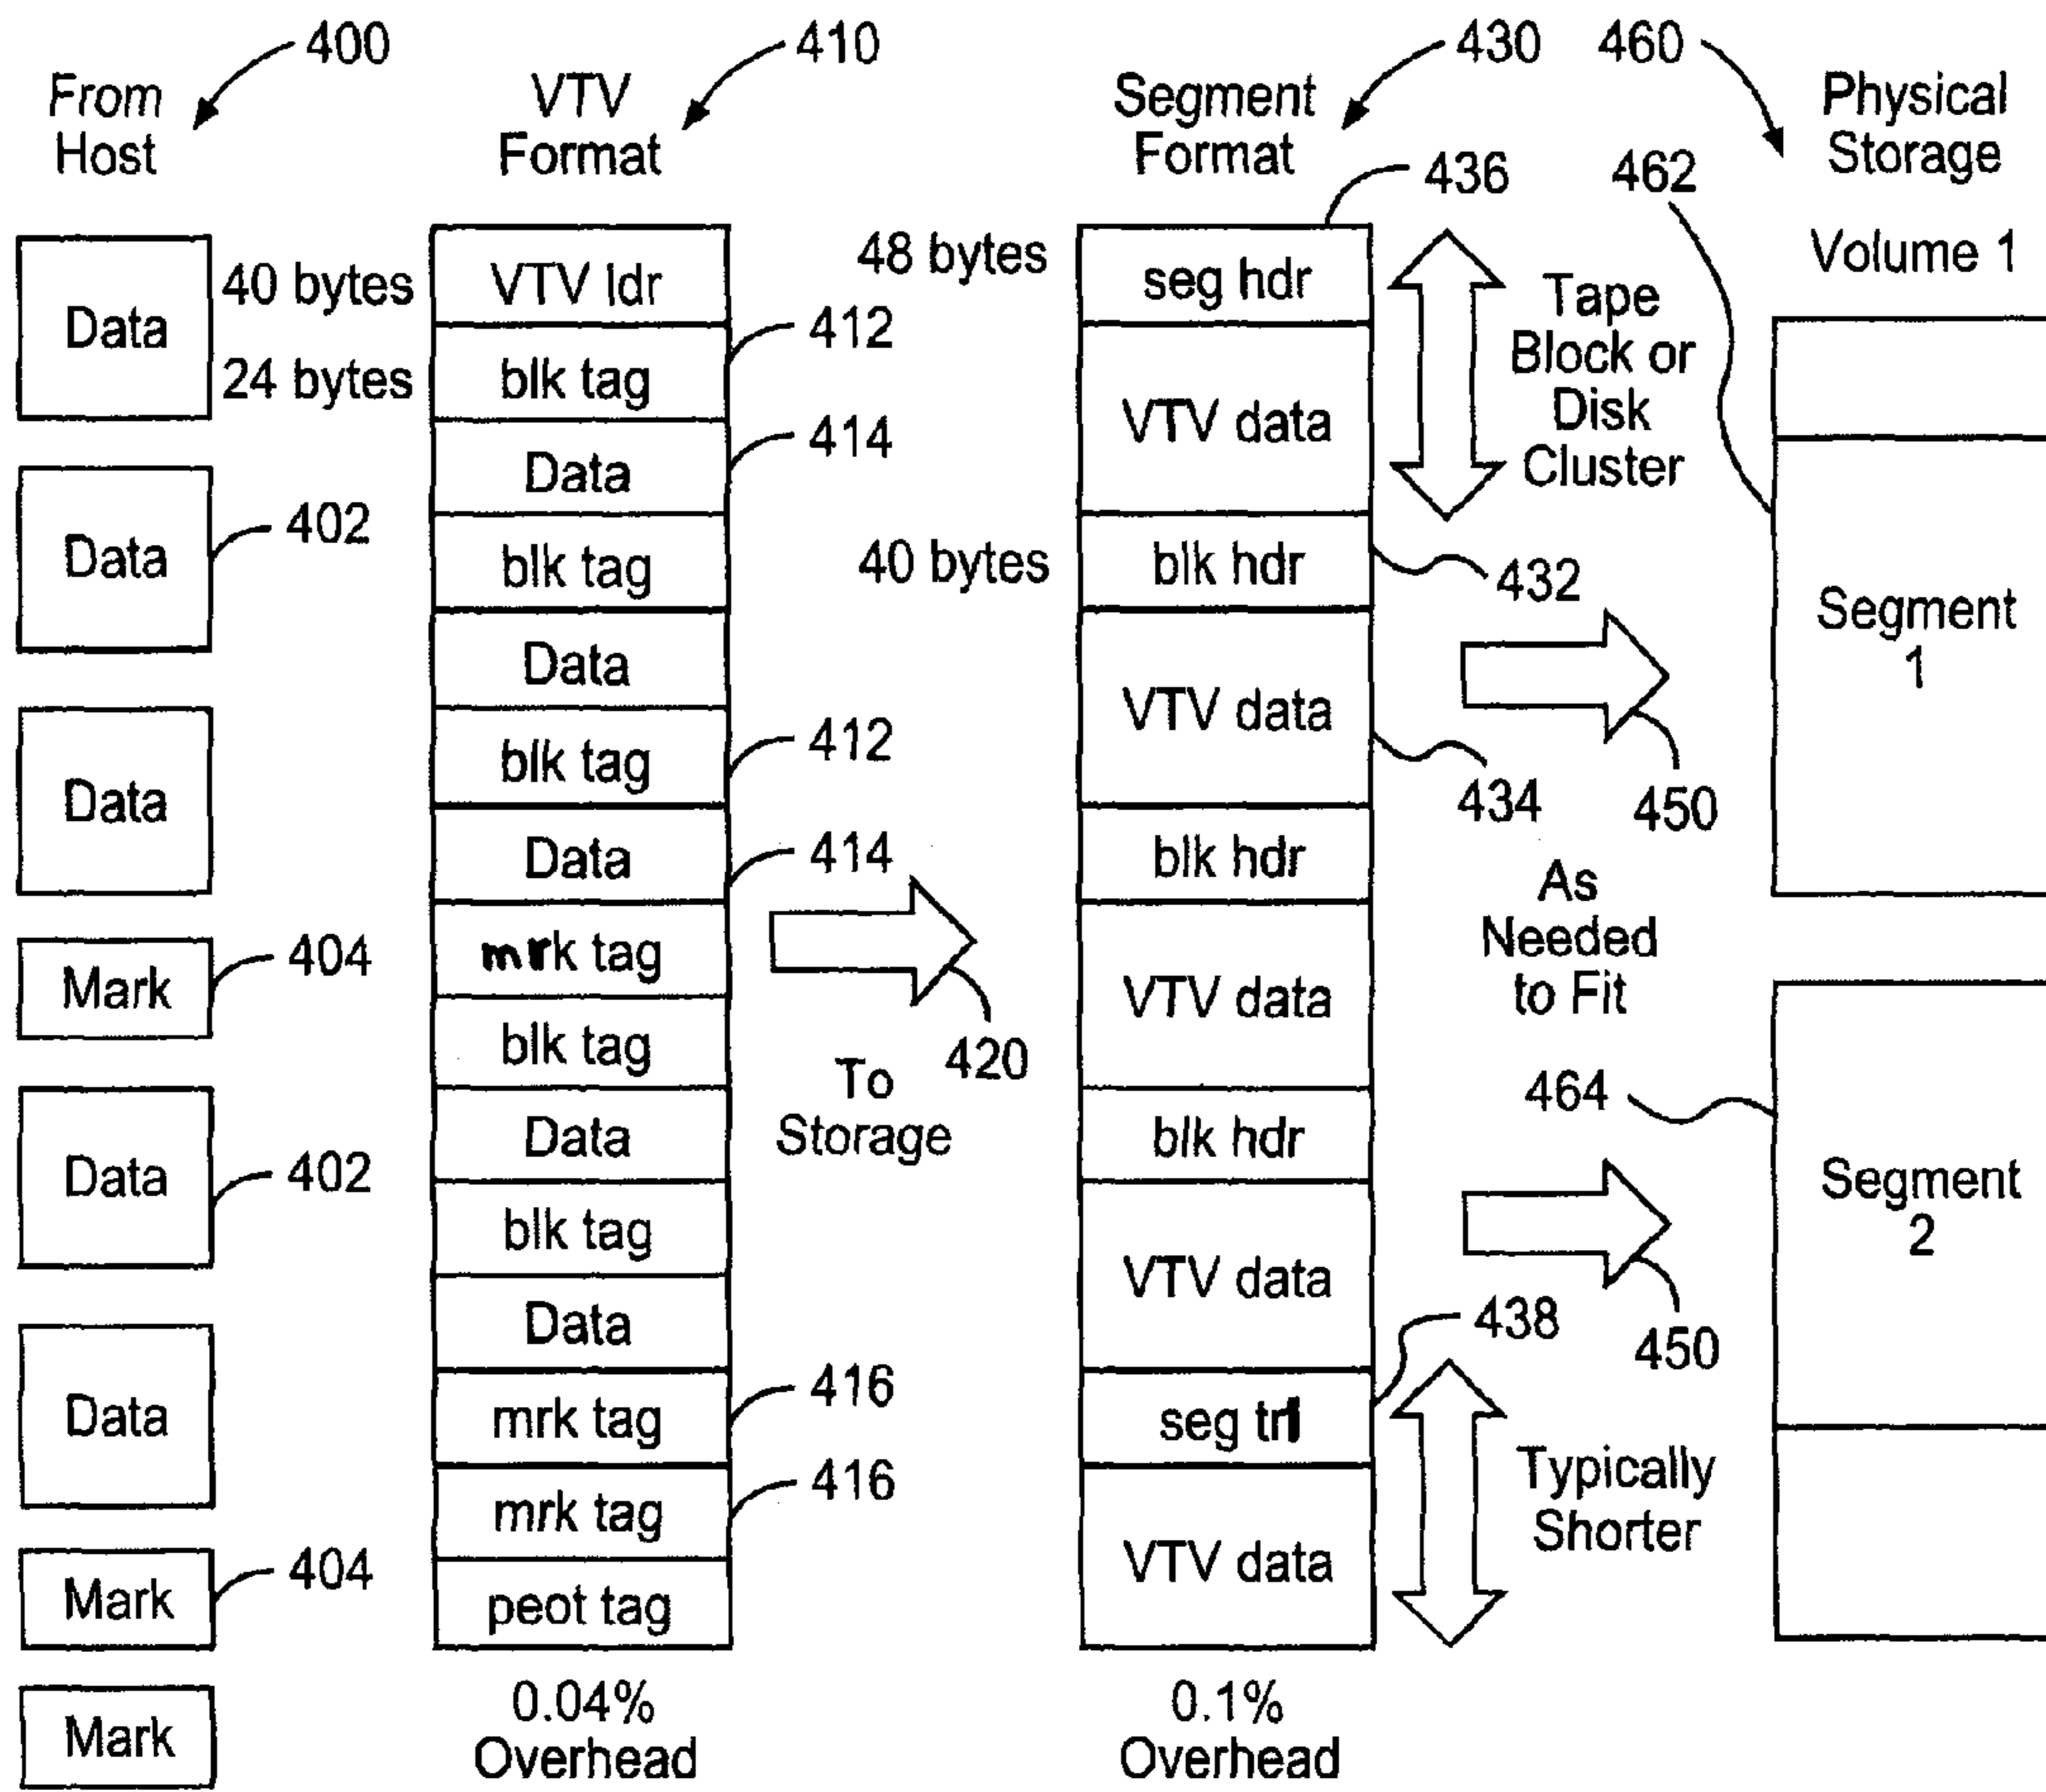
400
From Host

410
VTV Format

430
Segment Format

460
Physical Storage

Data
40 bytes
24 bytes
Data
402
Data
Mark
404
Data
402
Data
Mark
404
Mark

VTV ldr
blk tag
412
Data
414
blk tag
Data
blk tag
412
Data
414
mrk tag
blk tag
Data
blk tag
Data
mrk tag
416
mrk tag
416
peot tag
0.04% Overhead

To Storage
420

48 bytes
40 bytes

436
seg hdr
VTV data
blk hdr
432
VTV data
434
blk hdr
VTV data
blk hdr
VTV data
438
seg trl
VTV data
0.1% Overhead

Tape Block or Disk Cluster
450
As Needed to Fit
464
450
Typically Shorter

462
Volume 1
Segment 1
Segment 2